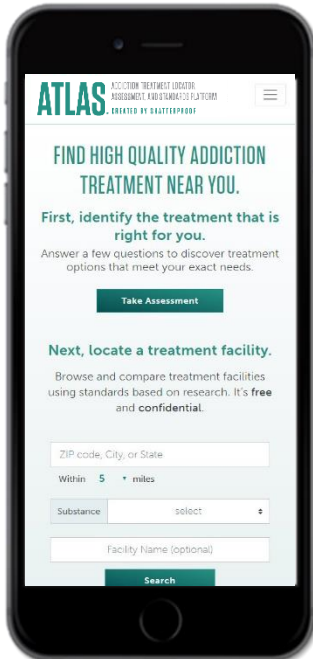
ATLAS ADDICTION TREATMENT LOCATOR, ASSESSMENT, AND STANDARDS PLATFORM CREATED BY SHATTERPROOF

FIND HIGH QUALITY ADDICTION TREATMENT NEAR YOU.

First, identify the treatment that is right for you.

Answer a few questions to discover treatment options that meet your exact needs.

Take Assessment

Next, locate a treatment facility.

Browse and compare treatment facilities using standards based on research. It's free and confidential.

ZIP code, City, or State

Within 5 miles

Substance select

Facility Name (optional)

Search